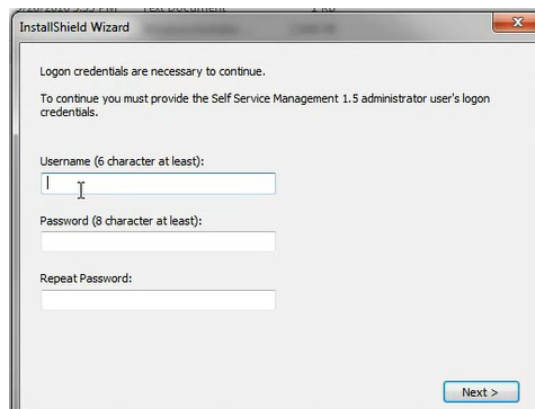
InstallShield Wizard

Logon credentials are necessary to continue.

To continue you must provide the Self Service Management 1.5 administrator user's logon credentials.

Username (6 character at least):

Password (8 character at least):

Repeat Password:

Next >